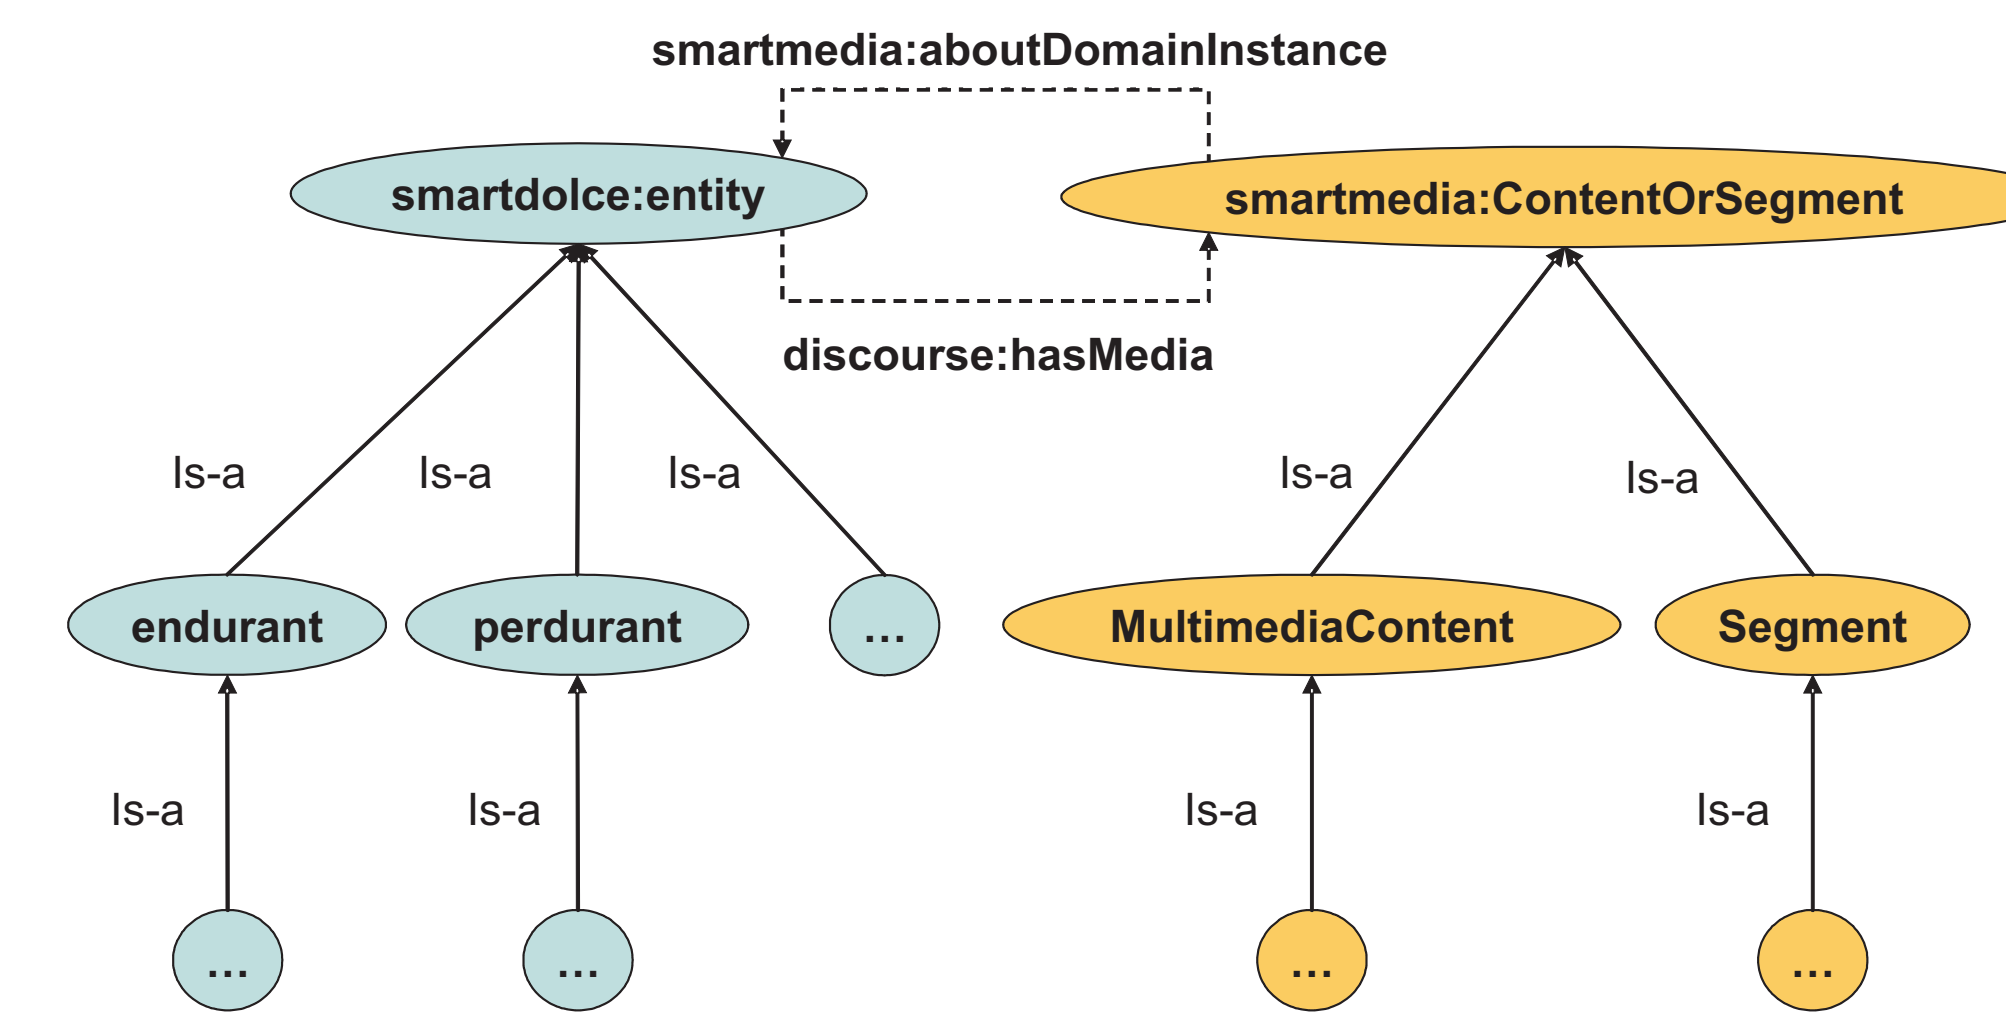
smartmedia:aboutDomainInstance

smartdolce:entity

smartmedia:ContentOrSegment

discourse:hasMedia

Is-a

Is-a

Is-a

Is-a

Is-a

endurant

perdurant

...

MultimediaContent

Segment

Is-a

Is-a

Is-a

Is-a

...

...

...

...